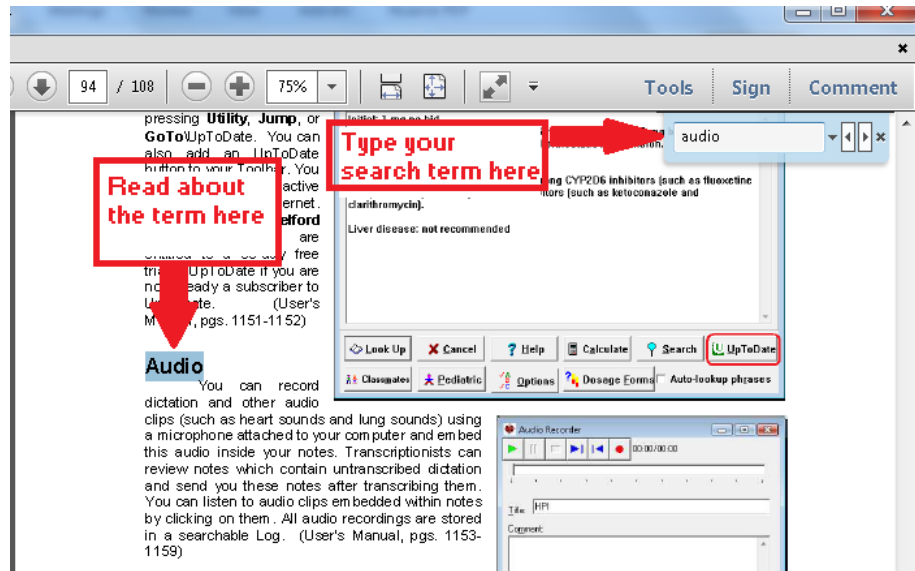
94 / 108

75%

Tools Sign Comment

audio

Type your search term here

Read about the term here

pressing **Utility**, **Jump**, or **GoTo**\UpToDate. You can also add an UpToDate button to your Toolbar. You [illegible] active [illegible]ernet. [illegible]elford are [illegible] free tria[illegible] UpToDate if you are no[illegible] already a subscriber to U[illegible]ate. (User's Ma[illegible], pgs. 1151-1152)

Initial: 1 mg po bid

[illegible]ng CYP2D6 inhibitors (such as fluoxetine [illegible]tors (such as ketoconazole and clarithromycin).

Liver disease: not recommended

Look Up | Cancel | Help | Calculate | Search | UpToDate

Classmates | Pediatric | Options | Dosage Forms | Auto-lookup phrases

**Audio**

You can record dictation and other audio clips (such as heart sounds and lung sounds) using a microphone attached to your computer and embed this audio inside your notes. Transcriptionists can review notes which contain untranscribed dictation and send you these notes after transcribing them. You can listen to audio clips embedded within notes by clicking on them. All audio recordings are stored in a searchable Log. (User's Manual, pgs. 1153-1159)

Audio Recorder

00:00/00:00

Title: HPI

Comment: